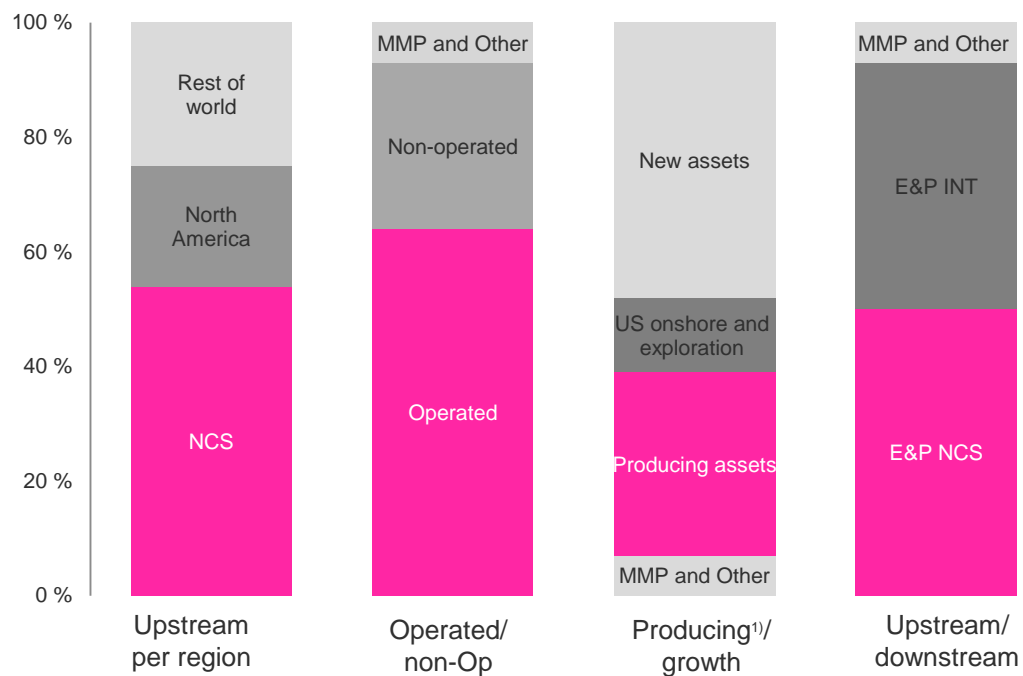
100 %
80 %
60 %
40 %
20 %
0 %

Rest of world
North America
NCS
Upstream per region

MMP and Other
Non-operated
Operated
Operated/ non-Op

New assets
US onshore and exploration
Producing assets
MMP and Other
Producing$^{1)}$/ growth

MMP and Other
E&P INT
E&P NCS
Upstream/ downstream